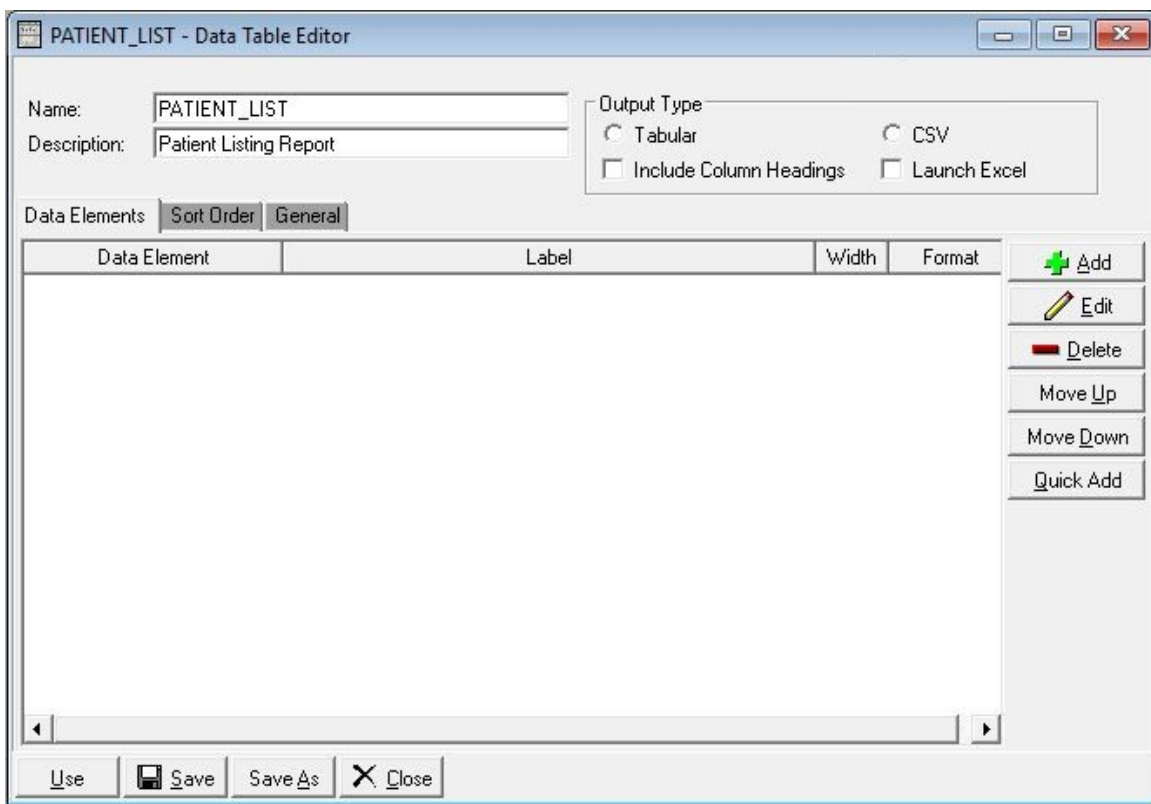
PATIENT_LIST - Data Table Editor

Name: PATIENT_LIST
Description: Patient Listing Report

Output Type
Tabular
CSV
Include Column Headings
Launch Excel

Data Elements | Sort Order | General

| Data Element | Label | Width | Format |
|---|---|---|---|

Add
Edit
Delete
Move Up
Move Down
Quick Add

Use | Save | Save As | Close